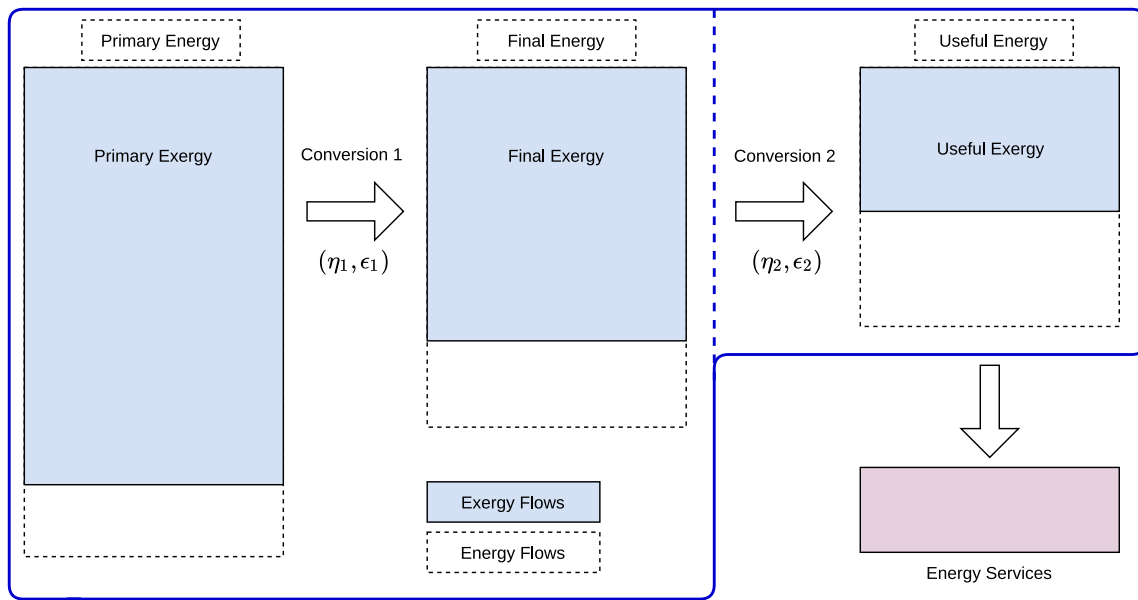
Primary Energy

Primary Exergy

Conversion 1

$(\eta_1, \epsilon_1)$

Final Energy

Final Exergy

Conversion 2

$(\eta_2, \epsilon_2)$

Useful Energy

Useful Exergy

Exergy Flows

Energy Flows

Energy Services